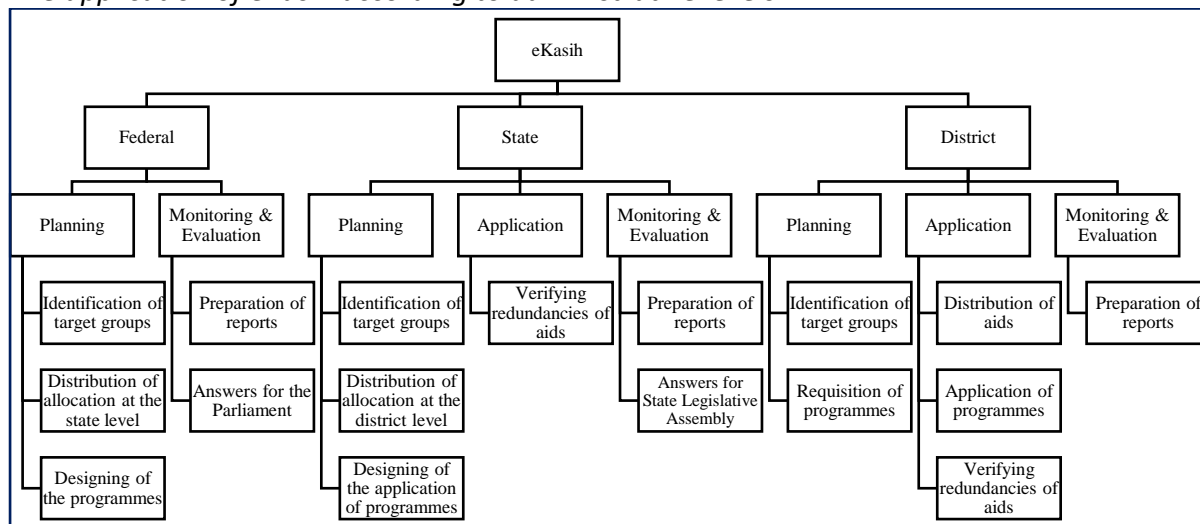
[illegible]

eKasih

Federal

Planning

Identification of target groups

Distribution of allocation at the state level

Designing of the programmes

Monitoring & Evaluation

Preparation of reports

Answers for the Parliament

State

Planning

Identification of target groups

Distribution of allocation at the district level

Designing of the application of programmes

Application

Verifying redundancies of aids

Monitoring & Evaluation

Preparation of reports

Answers for State Legislative Assembly

District

Planning

Identification of target groups

Requisition of programmes

Application

Distribution of aids

Application of programmes

Verifying redundancies of aids

Monitoring & Evaluation

Preparation of reports